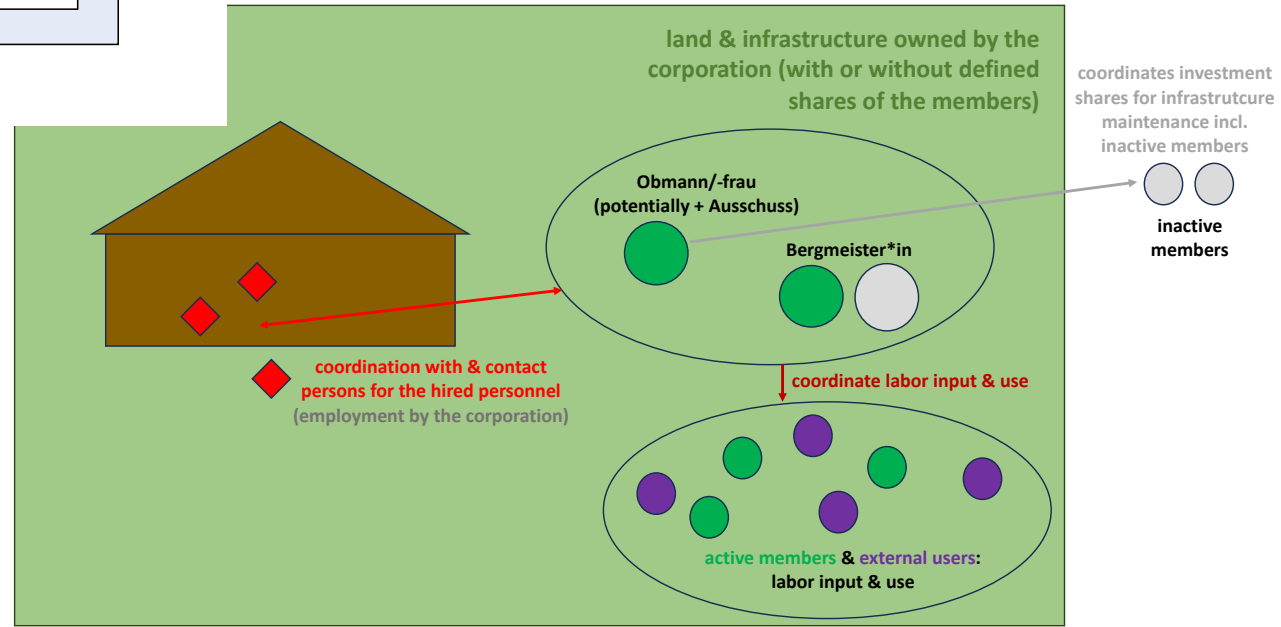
land & infrastructure owned by the corporation (with or without defined shares of the members)

coordinates investment shares for infrastrutcure maintenance incl. inactive members

Obmann/-frau (potentially + Ausschuss)

Bergmeister*in

inactive members

coordination with & contact persons for the hired personnel (employment by the corporation)

coordinate labor input & use

active members & external users: labor input & use